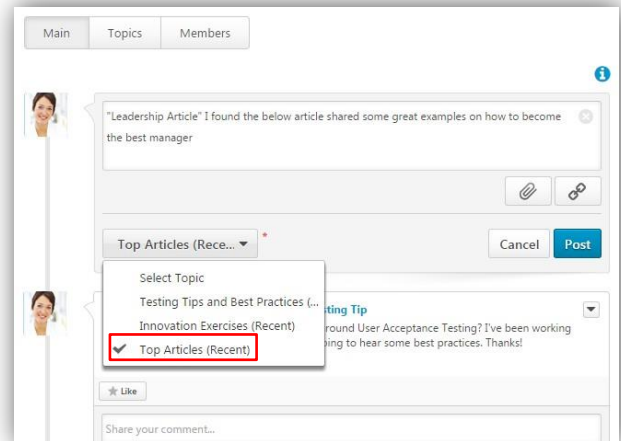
Main Topics Members

"Leadership Article" I found the below article shared some great examples on how to become the best manager

Top Articles (Rece... ▾ *

Cancel Post

Select Topic
Testing Tips and Best Practices (...
Innovation Exercises (Recent)
✔ Top Articles (Recent)

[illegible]ting Tip
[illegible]round User Acceptance Testing? I've been working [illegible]ping to hear some best practices. Thanks!

Like

Share your comment...